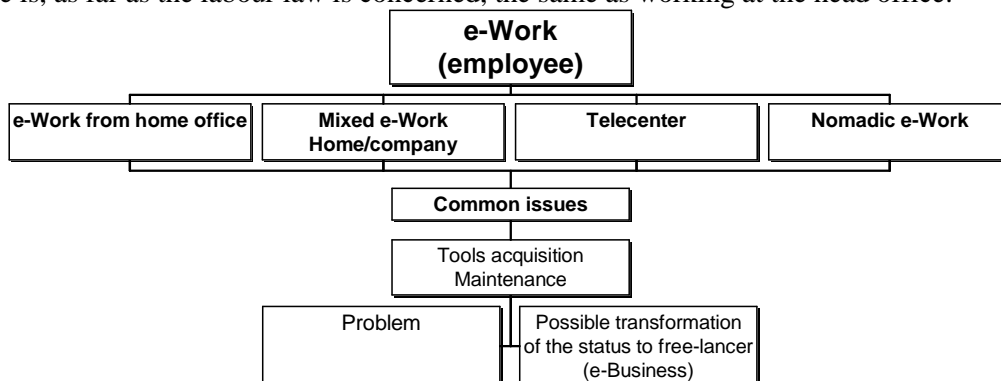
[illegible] is, as far as the labour law is concerned, the same as working at the head office.

e-Work (employee)

e-Work from home office

Mixed e-Work Home/company

Telecenter

Nomadic e-Work

Common issues

Tools acquisition Maintenance

Problem

Possible transformation of the status to free-lancer (e-Business)